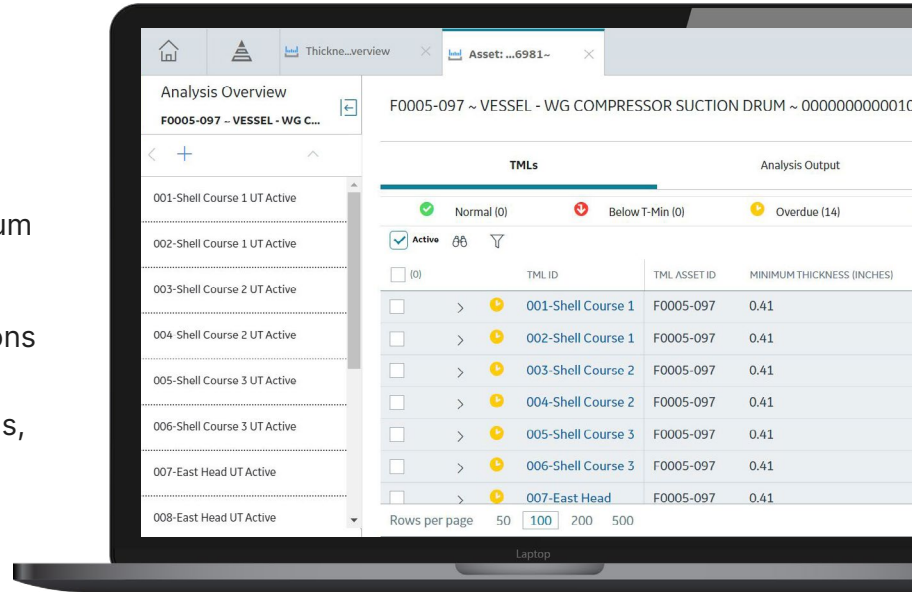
um

ons

s,

Thickne...verview
Asset: ...6981~

Analysis Overview
F0005-097 ~ VESSEL - WG C...

001-Shell Course 1 UT Active
002-Shell Course 1 UT Active
003-Shell Course 2 UT Active
004 Shell Course 2 UT Active
005-Shell Course 3 UT Active
006-Shell Course 3 UT Active
007-East Head UT Active
008-East Head UT Active

F0005-097 ~ VESSEL - WG COMPRESSOR SUCTION DRUM ~ 00000000000010

TMLs
Analysis Output

Normal (0)
Below T-Min (0)
Overdue (14)

Active

| (0) | | | TML ID | TML ASSET ID | MINIMUM THICKNESS (INCHES) |
|---|---|---|---|---|---|
| | > | | 001-Shell Course 1 | F0005-097 | 0.41 |
| | > | | 002-Shell Course 1 | F0005-097 | 0.41 |
| | > | | 003-Shell Course 2 | F0005-097 | 0.41 |
| | > | | 004-Shell Course 2 | F0005-097 | 0.41 |
| | > | | 005-Shell Course 3 | F0005-097 | 0.41 |
| | > | | 006-Shell Course 3 | F0005-097 | 0.41 |
| | > | | 007-East Head | F0005-097 | 0.41 |

Rows per page 50 100 200 500

Laptop